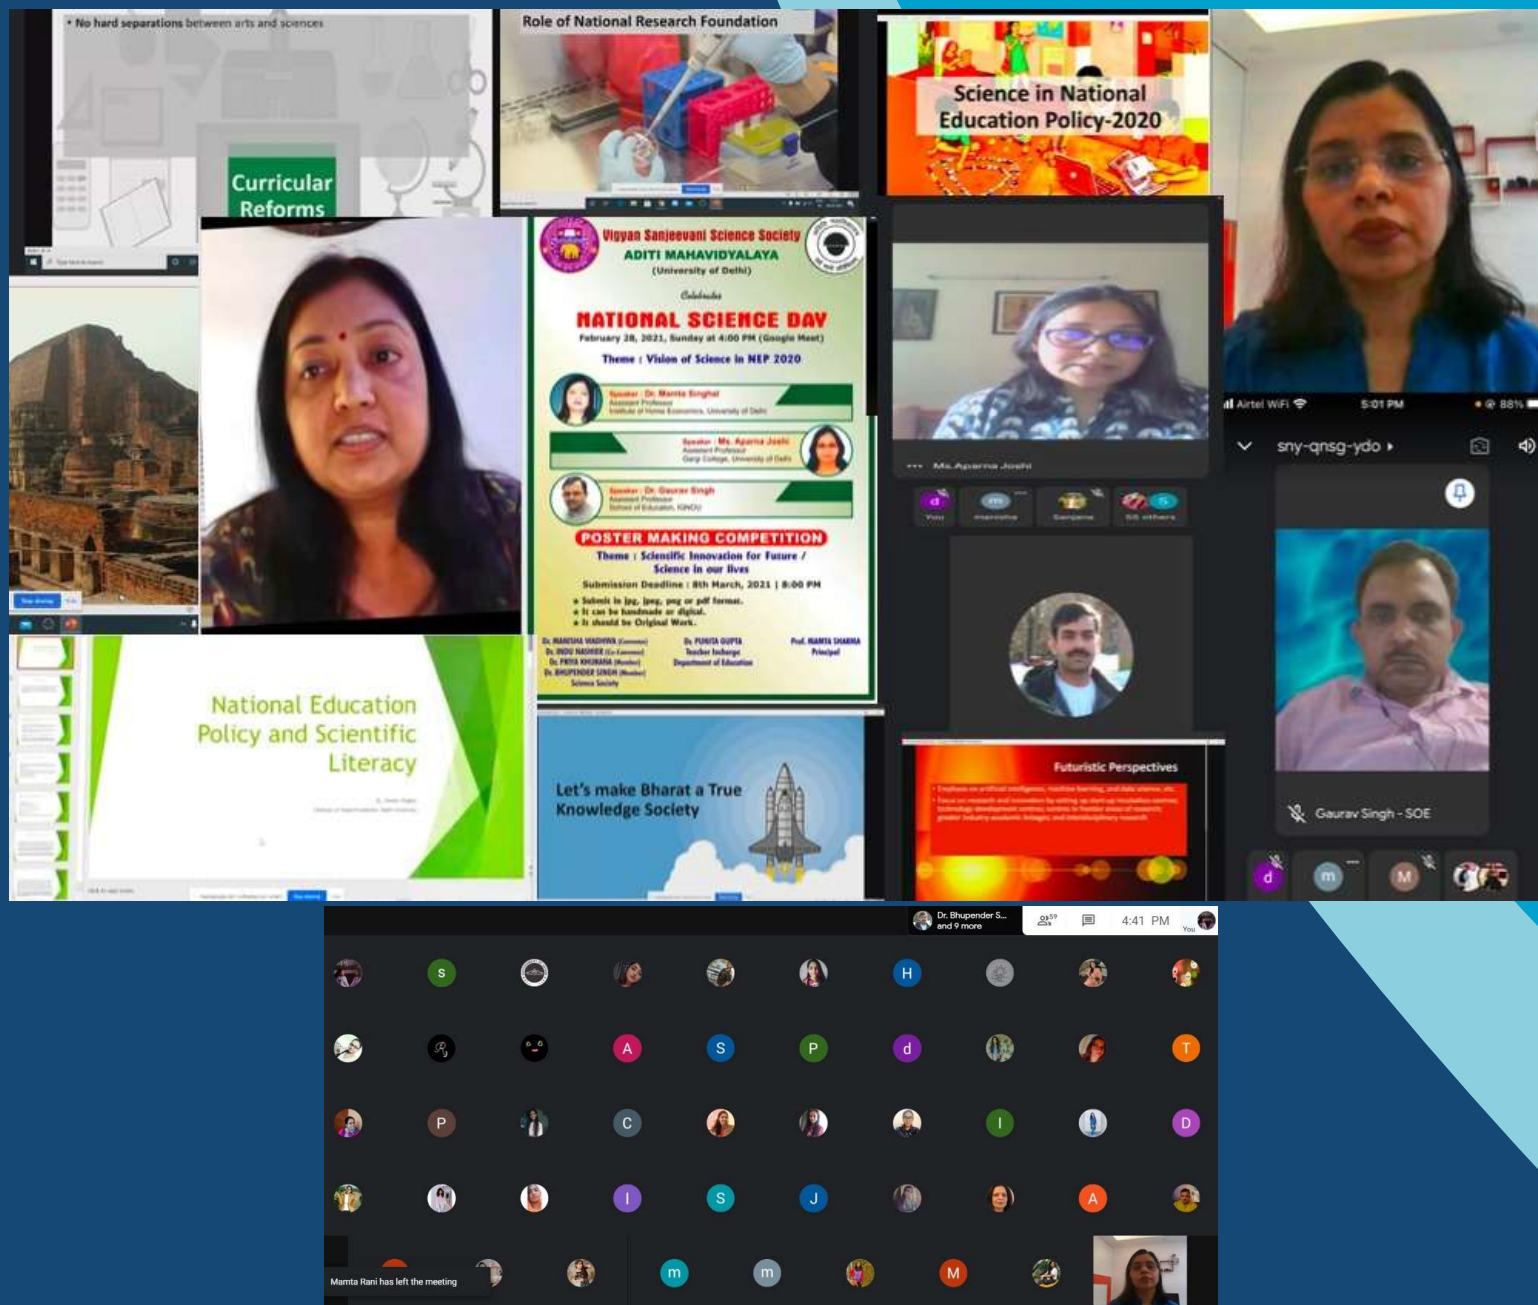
• No hard separations between arts and sciences

Curricular Reforms

Role of National Research Foundation

Science in National Education Policy-2020

Vigyan Sanjeevani Science Society
ADITI MAHAVIDYALAYA
(University of Delhi)
Celebrates
NATIONAL SCIENCE DAY
February 28, 2021, Sunday at 4:00 PM (Google Meet)
Theme : Vision of Science in NEP 2020

Speaker : Dr. Mamta Singhal
Speaker : Ms. Aparna Joshi
Speaker : Dr. Gaurav Singh

POSTER MAKING COMPETITION
Theme : Scientific Innovation for Future / Science in our lives
Submission Deadline : 8th March, 2021 | 8:00 PM
• Submit in jpg, jpeg, png or pdf format.
• It can be handmade or digital.
• It should be Original Work.

Dr. MANISHA WADHWA
Dr. INDU NASHIER
Dr. PRIYA KHURANA
Dr. BHUPENDER SINGH
Science Society

Dr. PUNITA GUPTA
Teacher Incharge
Department of Education

Prof. MAMTA SHARMA
Principal

Ms.Aparna Joshi

You

Airtel WiFi 5:01 PM 88%
sny-qnsg-ydo

Gaurav Singh - SOE

National Education Policy and Scientific Literacy

Let's make Bharat a True Knowledge Society

Futuristic Perspectives

Dr. Bhupender S... and 9 more
59
4:41 PM
You

Mamta Rani has left the meeting